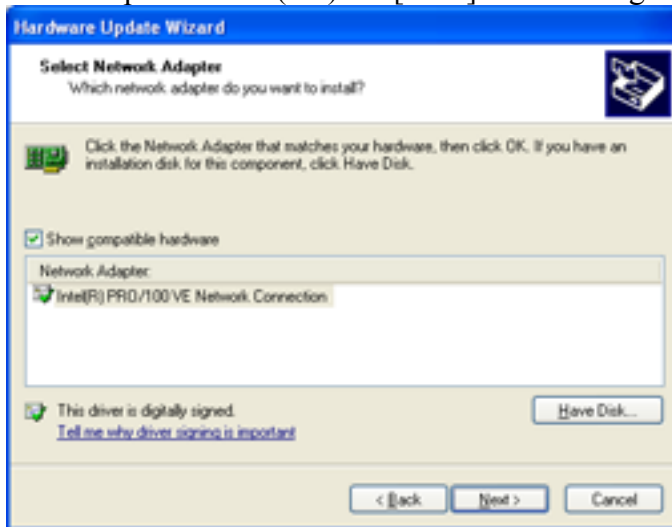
Hardware Update Wizard

Select Network Adapter
Which network adapter do you want to install?

Click the Network Adapter that matches your hardware, then click OK. If you have an installation disk for this component, click Have Disk.

Show compatible hardware

Network Adapter:
Intel(R) PRO/100 VE Network Connection

This driver is digitally signed.
Tell me why driver signing is important

Have Disk...

< Back
Next >
Cancel